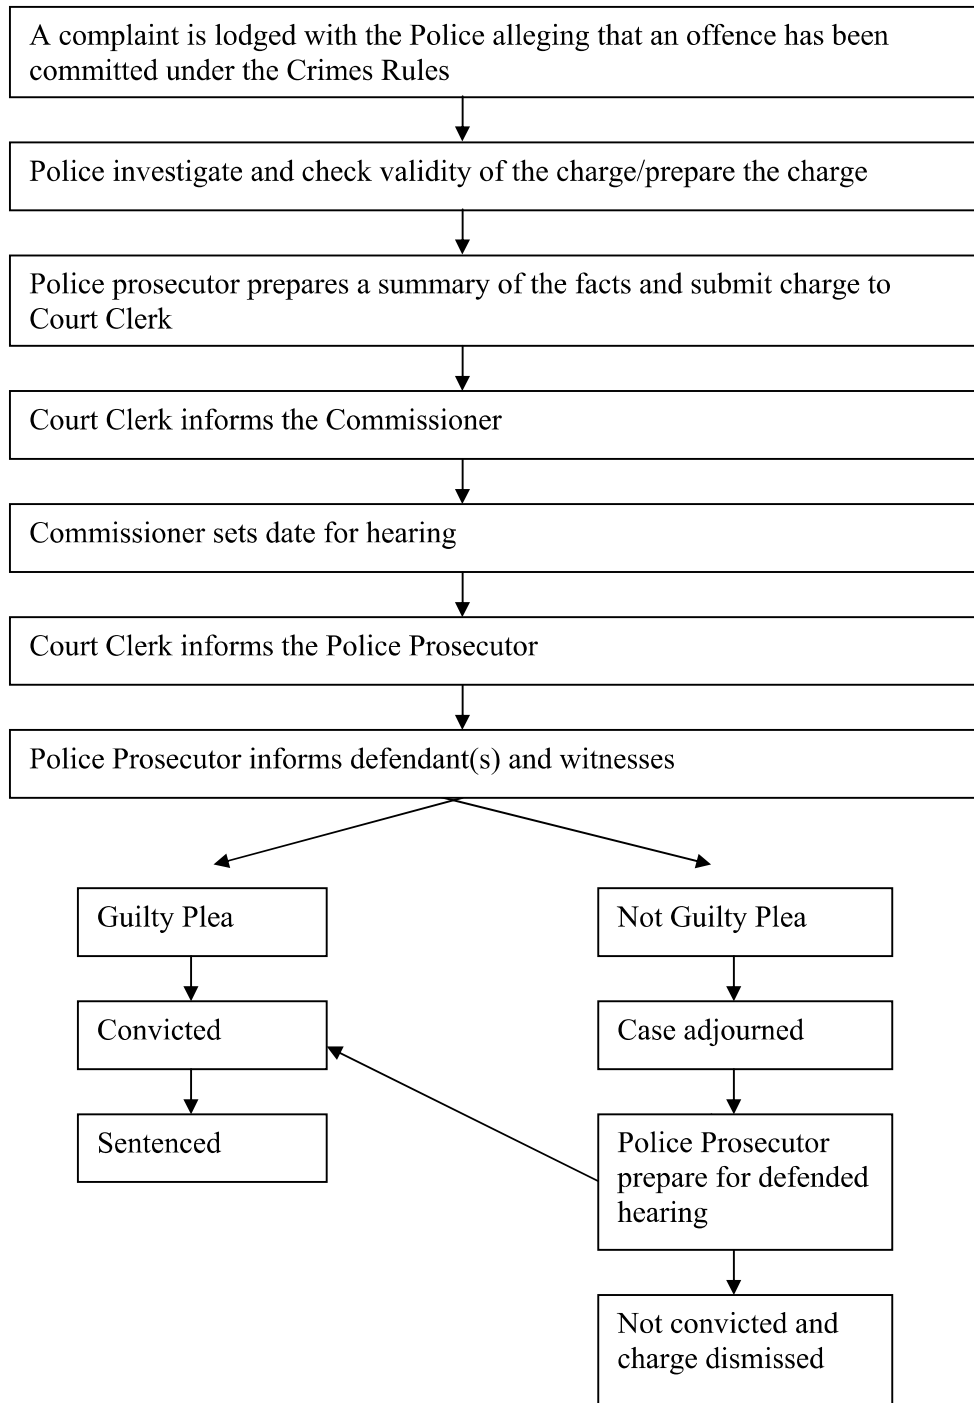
A complaint is lodged with the Police alleging that an offence has been committed under the Crimes Rules

Police investigate and check validity of the charge/prepare the charge

Police prosecutor prepares a summary of the facts and submit charge to Court Clerk

Court Clerk informs the Commissioner

Commissioner sets date for hearing

Court Clerk informs the Police Prosecutor

Police Prosecutor informs defendant(s) and witnesses

Guilty Plea

Convicted

Sentenced

Not Guilty Plea

Case adjourned

Police Prosecutor prepare for defended hearing

Not convicted and charge dismissed